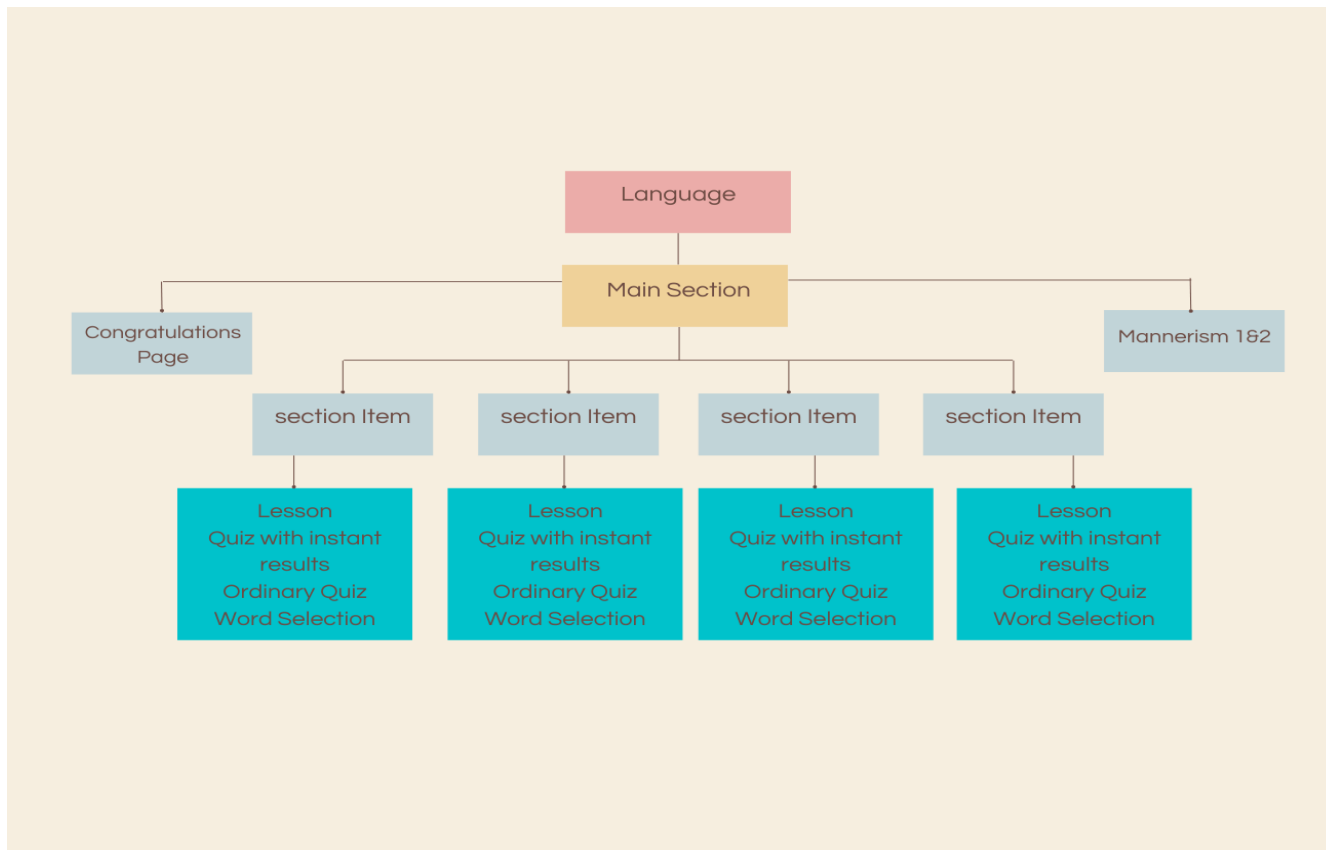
Language

Main Section

Congratulations Page

Mannerism 1&2

section Item

section Item

section Item

section Item

Lesson
Quiz with instant results
Ordinary Quiz
Word Selection

Lesson
Quiz with instant results
Ordinary Quiz
Word Selection

Lesson
Quiz with instant results
Ordinary Quiz
Word Selection

Lesson
Quiz with instant results
Ordinary Quiz
Word Selection